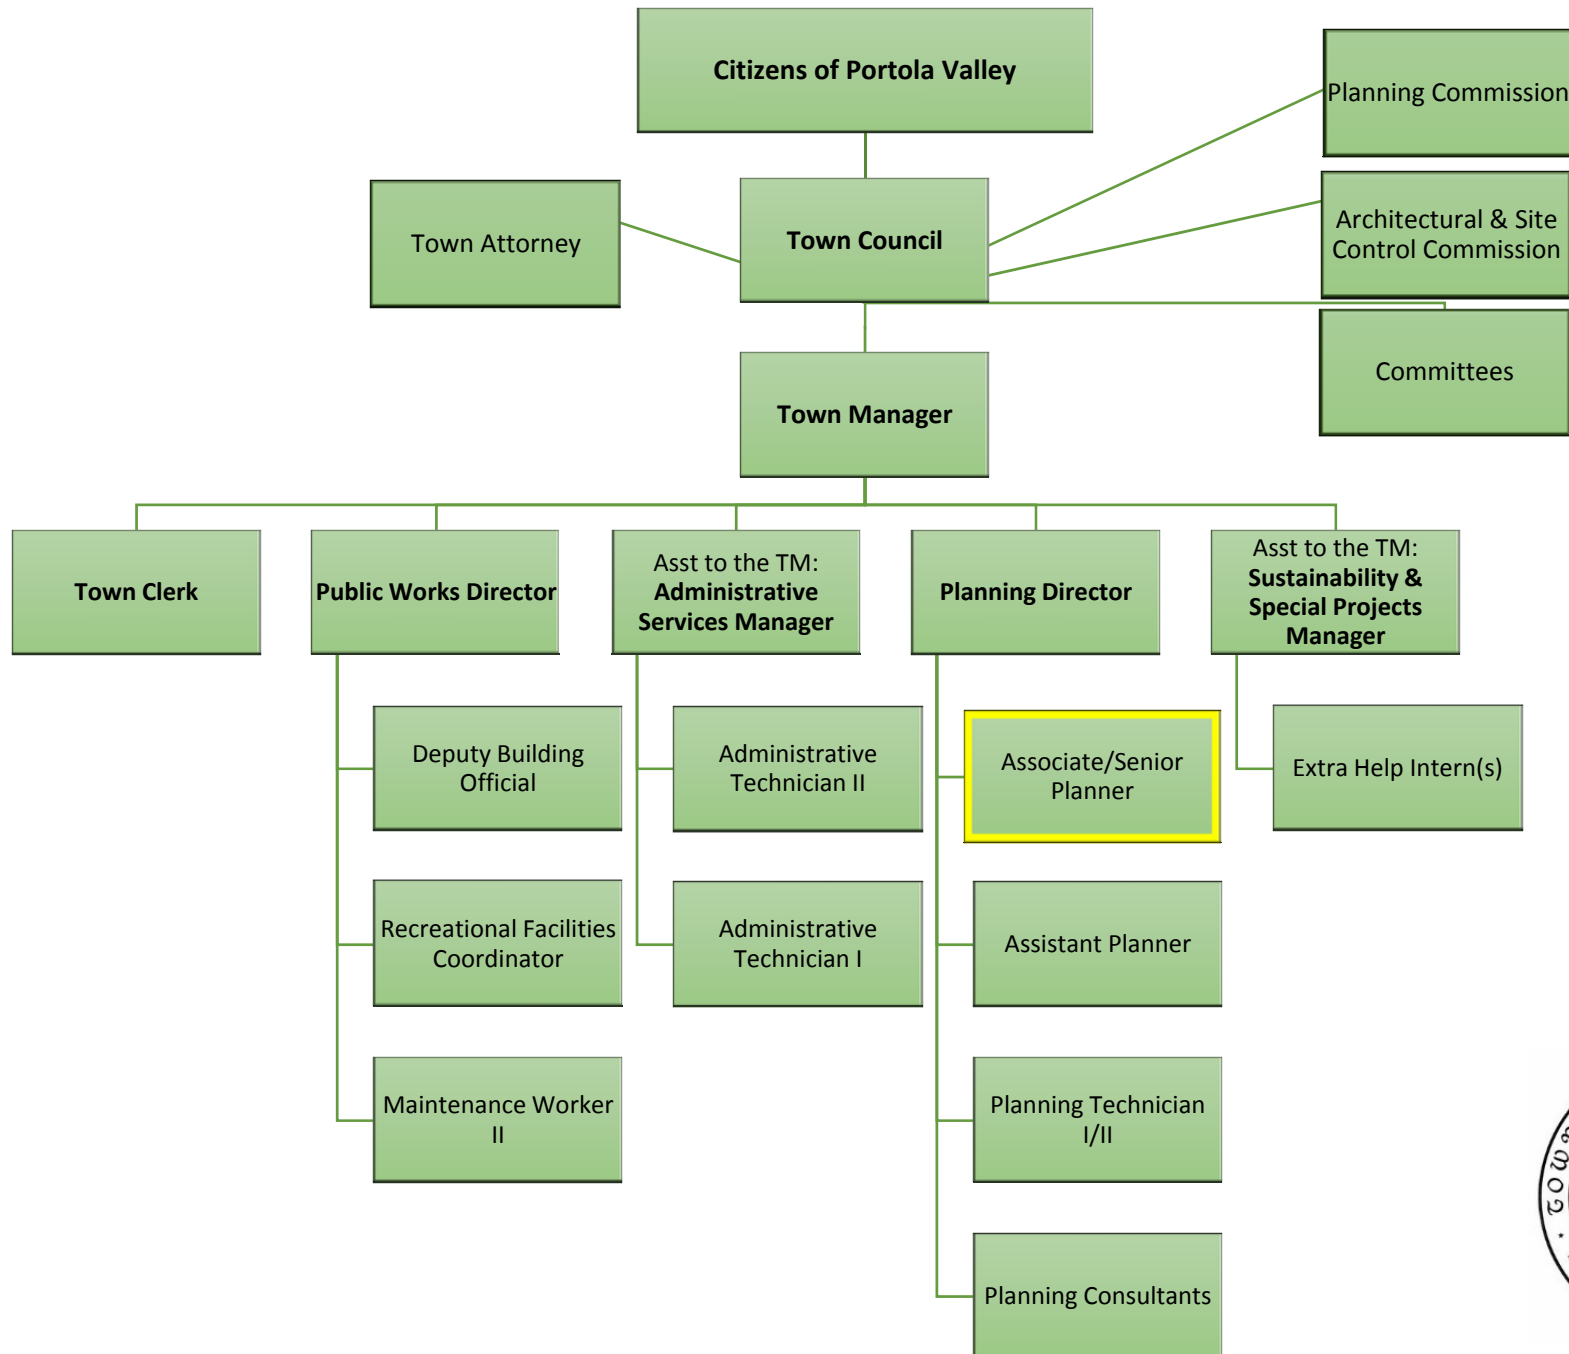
Citizens of Portola Valley

Planning Commission

Town Attorney

Town Council

Architectural & Site Control Commission

Committees

Town Manager

Town Clerk

Public Works Director

Asst to the TM: Administrative Services Manager

Planning Director

Asst to the TM: Sustainability & Special Projects Manager

Deputy Building Official

Recreational Facilities Coordinator

Maintenance Worker II

Administrative Technician II

Administrative Technician I

Associate/Senior Planner

Assistant Planner

Planning Technician I/II

Planning Consultants

Extra Help Intern(s)

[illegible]